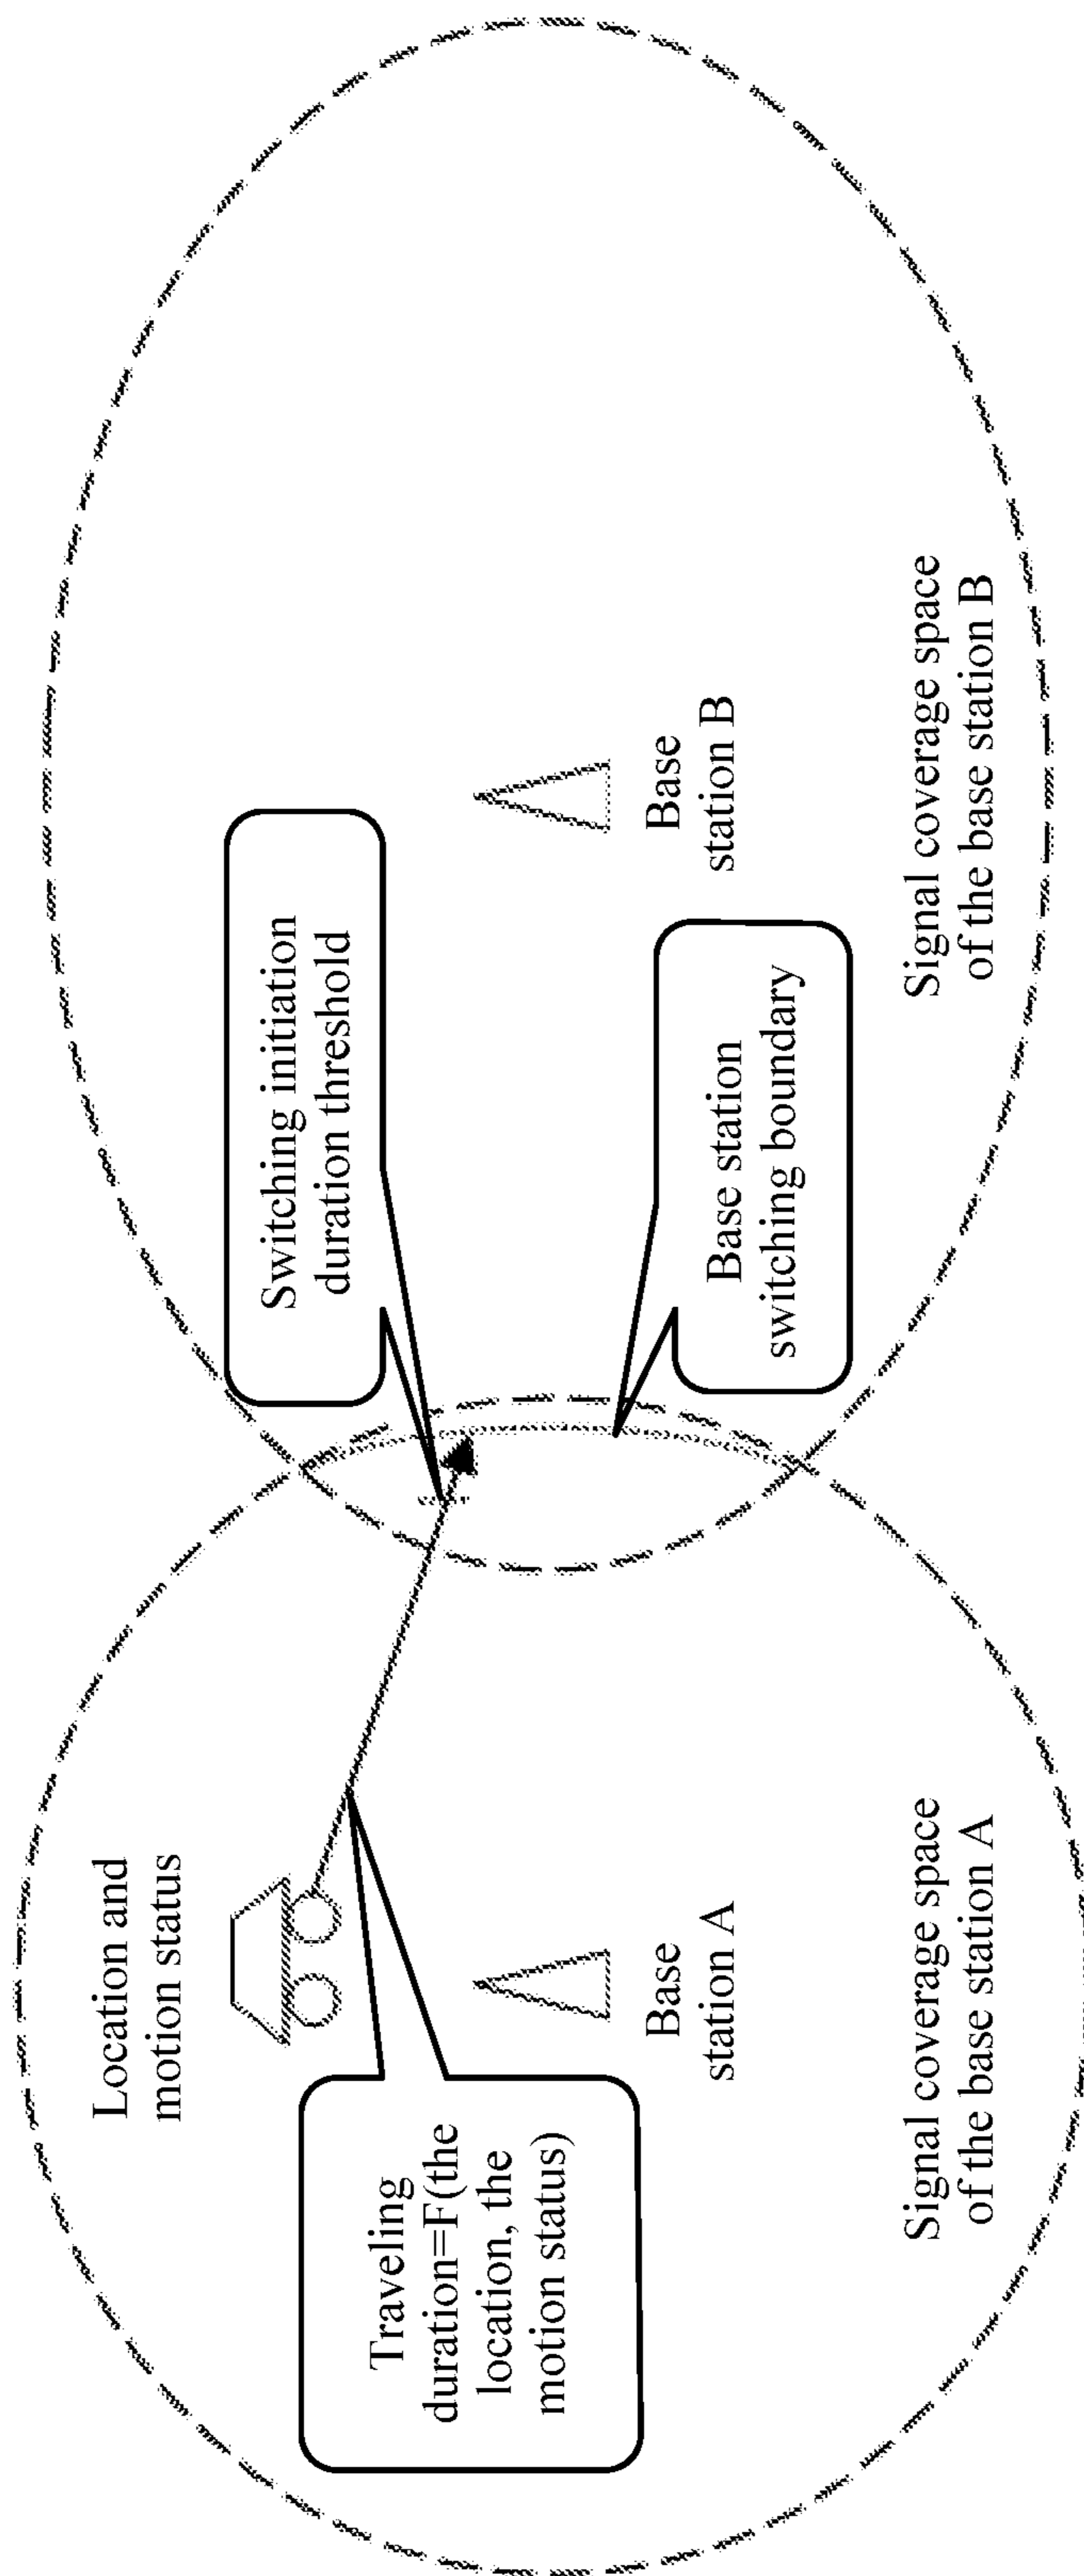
Location and motion status

Traveling duration=F(the location, the motion status)

Base station A

Signal coverage space of the base station A

Switching initiation duration threshold

Base station switching boundary

Base station B

Signal coverage space of the base station B